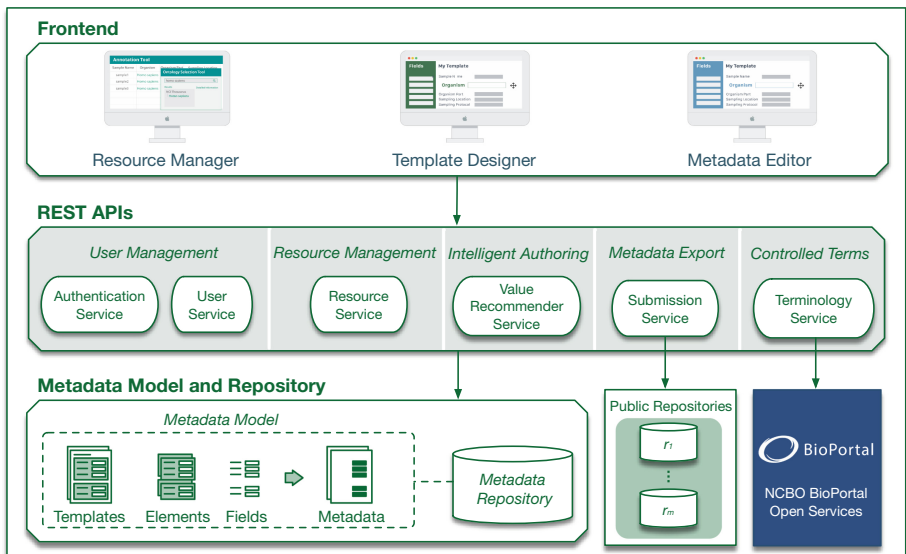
Frontend

Annotation Tool
Ontology Selection Tool

Fields
My Template
Organism

Fields
My Template
Organism

Resource Manager

Template Designer

Metadata Editor

REST APIs

User Management

Authentication Service

User Service

Resource Management

Resource Service

Intelligent Authoring

Value Recommender Service

Metadata Export

Submission Service

Controlled Terms

Terminology Service

Metadata Model and Repository

Metadata Model

Templates

Elements

Fields

Metadata

Metadata Repository

Public Repositories

$r_1$

$r_m$

BioPortal

NCBO BioPortal Open Services